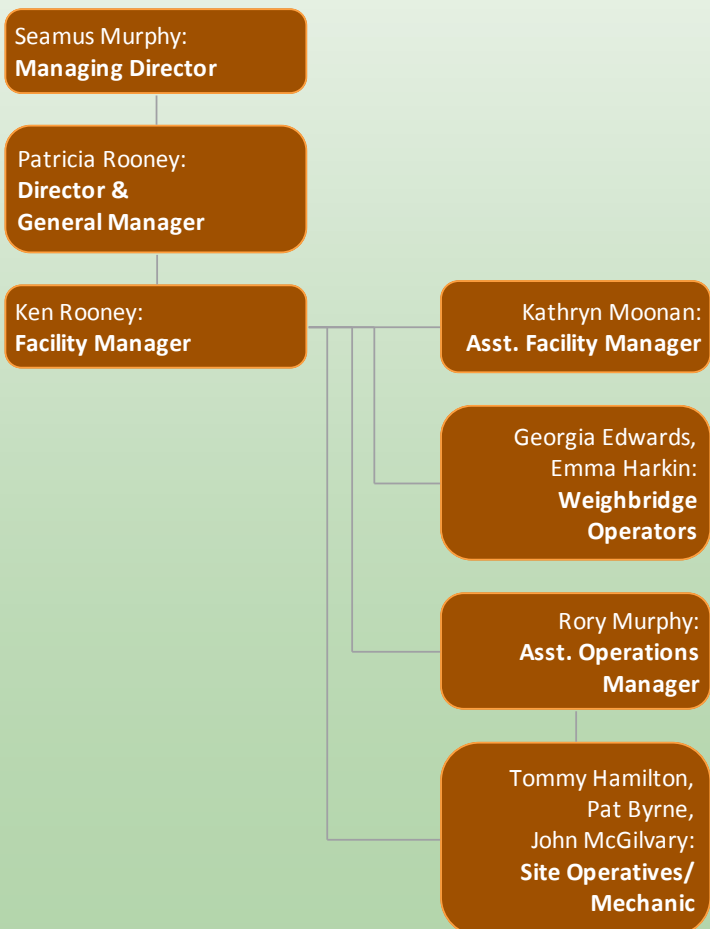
Seamus Murphy:
**Managing Director**

Patricia Rooney:
**Director & General Manager**

Ken Rooney:
**Facility Manager**

Kathryn Moonan:
**Asst. Facility Manager**

Georgia Edwards, Emma Harkin:
**Weighbridge Operators**

Rory Murphy:
**Asst. Operations Manager**

Tommy Hamilton, Pat Byrne, John McGilvary:
**Site Operatives/ Mechanic**